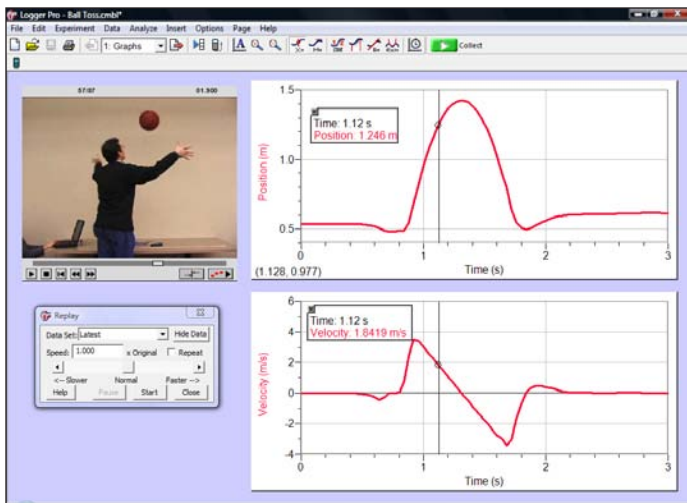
Logger Pro - Ball Toss.cmbl*

File Edit Experiment Data Analyze Insert Options Page Help

1: Graphs

Collect

57:07

01.900

Replay

Data Set: Latest

Hide Data

Speed: 1.000

x Original

Repeat

<-- Slower

Normal

Faster -->

Help

Pause

Start

Close

Time: 1.12 s
Position: 1.246 m

1.5

1.0

0.5

Position (m)

0

1

2

3

Time (s)

(1.128, 0.977)

Time: 1.12 s
Velocity: 1.8419 m/s

6

4

2

0

-2

-4

Velocity (m/s)

0

1

2

3

Time (s)